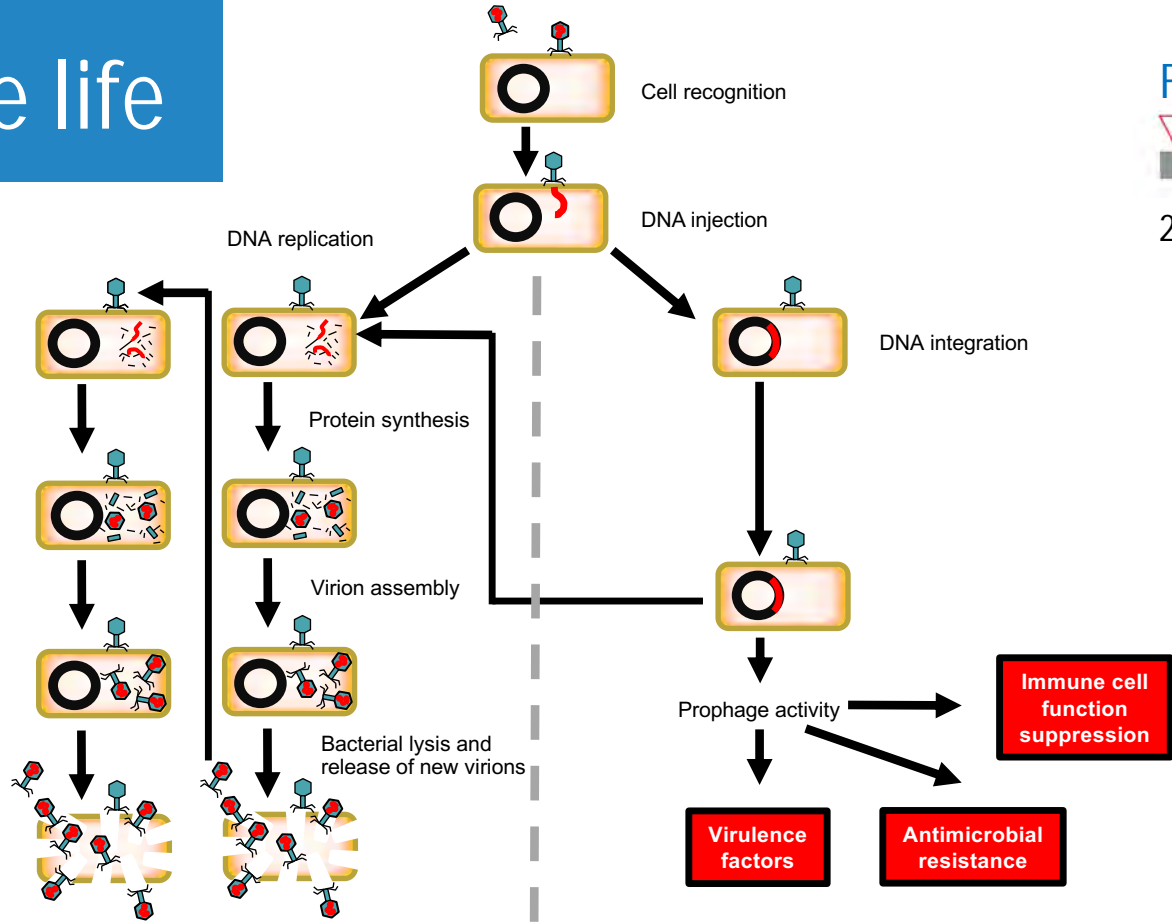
e life

Cell recognition

DNA injection

DNA replication

DNA integration

Protein synthesis

Virion assembly

Bacterial lysis and release of new virions

Prophage activity

Immune cell function suppression

Virulence factors

Antimicrobial resistance

F

2